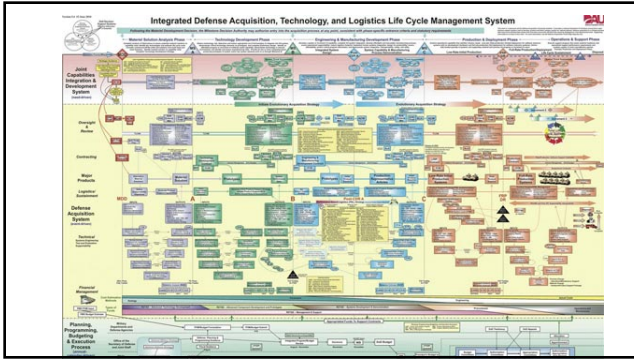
Integrated Defense Acquisition, Technology, and Logistics Life Cycle Management System

DAU

Material Solution Analysis Phase

Technology Development Phase

Engineering & Manufacturing Development Phase

Production & Deployment Phase

Operations & Support Phase

Joint Capabilities Integration & Development System

Oversight & Review

Contracting

Major Products

Logistics/ Sustainment

Defense Acquisition System

Technical

Financial Management

Planning, Programming, Budgeting & Execution Process

MDD

A

B

C

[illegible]